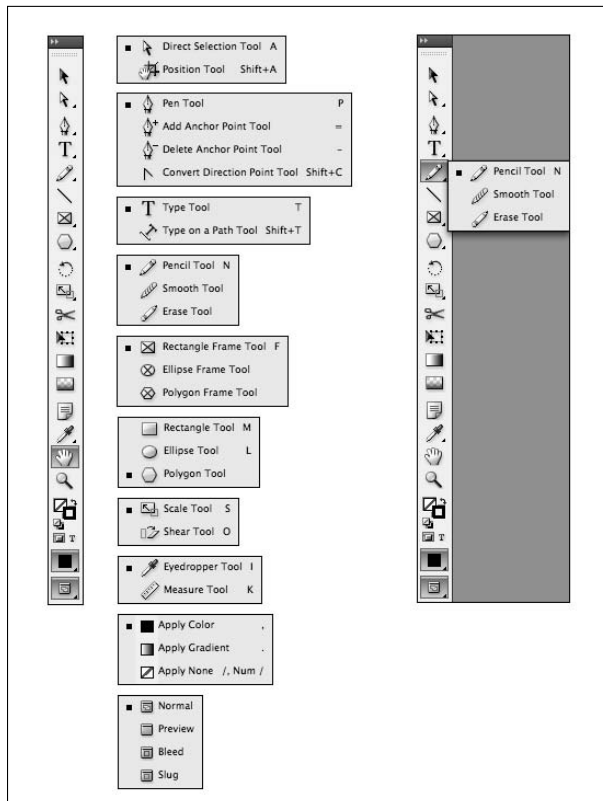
Direct Selection Tool A
Position Tool Shift+A

Pen Tool P
Add Anchor Point Tool =
Delete Anchor Point Tool –
Convert Direction Point Tool Shift+C

T Type Tool T
Type on a Path Tool Shift+T

Pencil Tool N
Smooth Tool
Erase Tool

Rectangle Frame Tool F
Ellipse Frame Tool
Polygon Frame Tool

Rectangle Tool M
Ellipse Tool L
Polygon Tool

Scale Tool S
Shear Tool O

Eyedropper Tool I
Measure Tool K

Apply Color ,
Apply Gradient .
Apply None /, Num /

Normal
Preview
Bleed
Slug

T.

T

Pencil Tool N
Smooth Tool
Erase Tool

T.

T